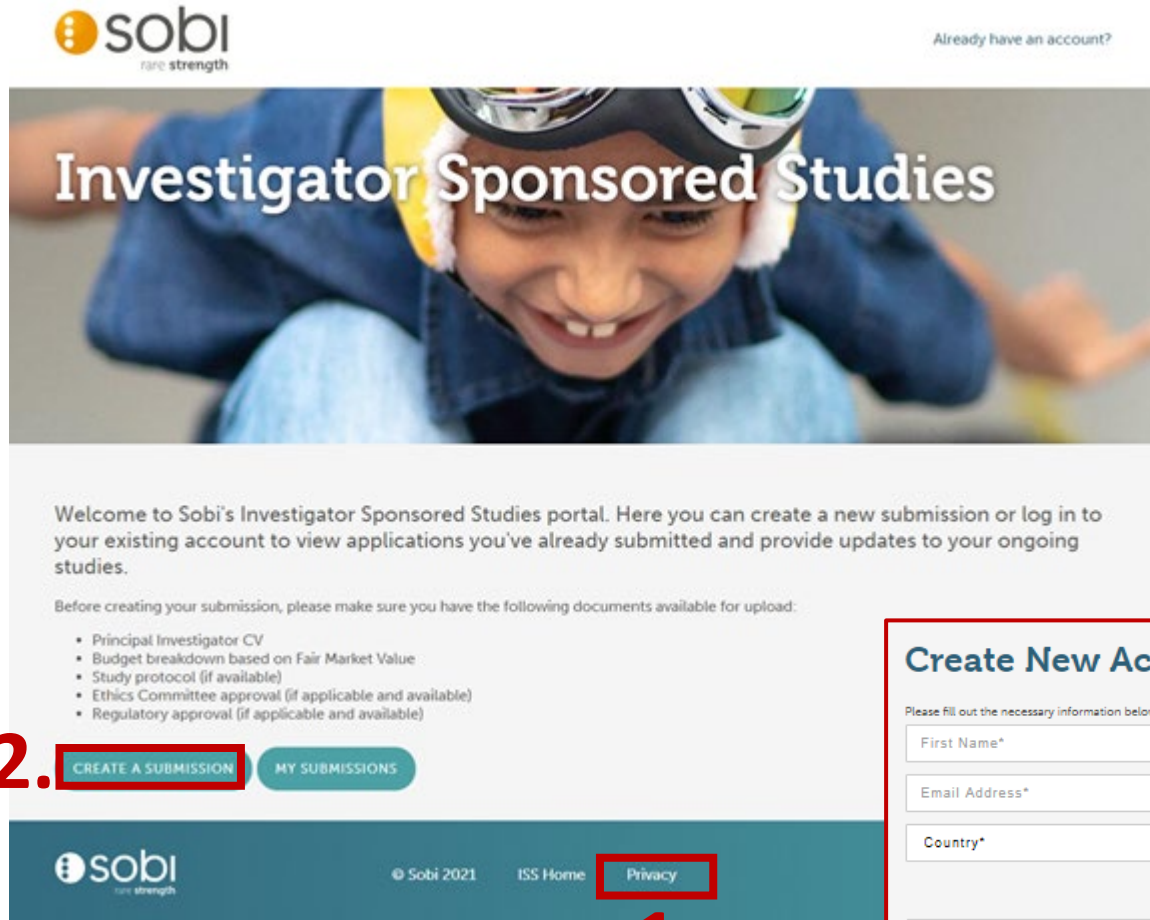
sobi
rare strength

Already have an account?

Investigator Sponsored Studies

Welcome to Sobi's Investigator Sponsored Studies portal. Here you can create a new submission or log in to your existing account to view applications you've already submitted and provide updates to your ongoing studies.

Before creating your submission, please make sure you have the following documents available for upload:

- Principal Investigator CV
- Budget breakdown based on Fair Market Value
- Study protocol (if available)
- Ethics Committee approval (if applicable and available)
- Regulatory approval (if applicable and available)

2.

CREATE A SUBMISSION

MY SUBMISSIONS

Create New Ac

Please fill out the necessary information belo

First Name*

Email Address*

Country*

sobi
rare strength

© Sobi 2021

ISS Home

Privacy

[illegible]